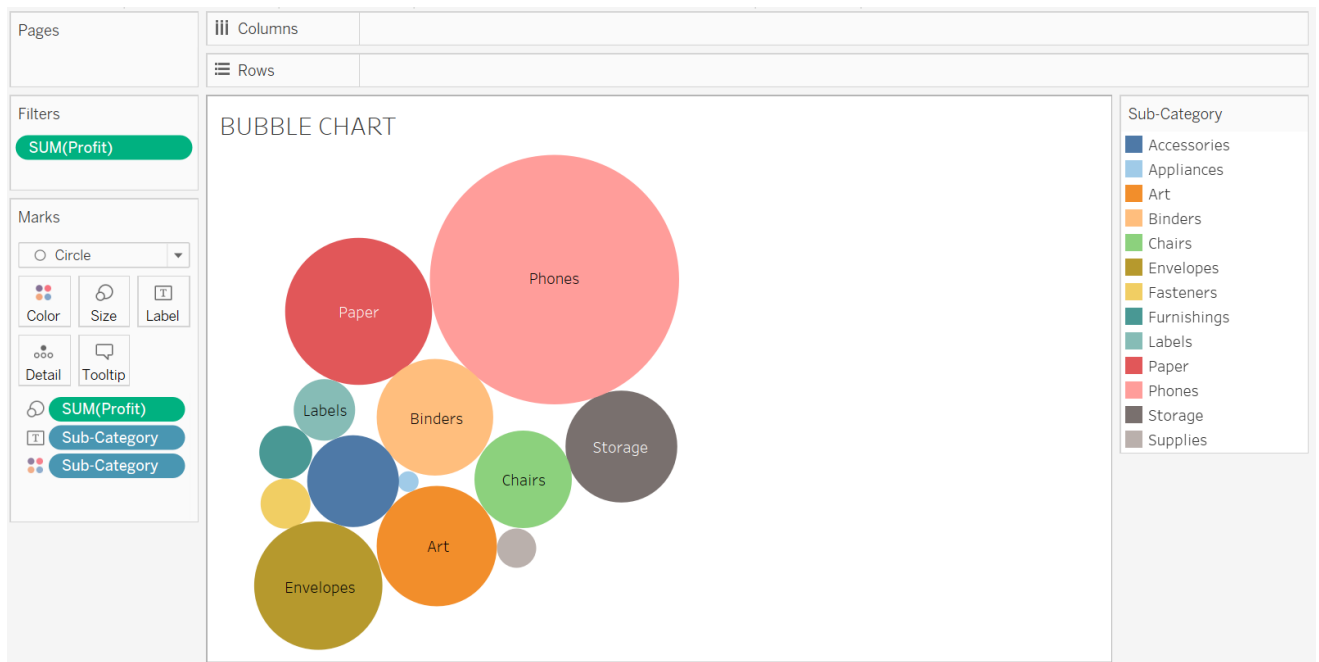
Pages

iii Columns

Rows

Filters

SUM(Profit)

Marks

Circle

Color

Size

Label

Detail

Tooltip

SUM(Profit)

Sub-Category

Sub-Category

BUBBLE CHART

Phones

Paper

Labels

Binders

Storage

Chairs

Art

Envelopes

Sub-Category

Accessories

Appliances

Art

Binders

Chairs

Envelopes

Fasteners

Furnishings

Labels

Paper

Phones

Storage

Supplies